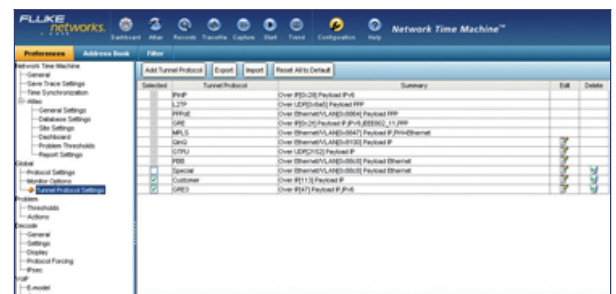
FLUKE networks. Dashboard Atlas Records Transfits Capture Start Trend Configuration Help Network Time Machine™

Preferences Address Book Filter

Network Time Machine
General
Save Trace Settings
Time Synchronization
Atlas
General Settings
Database Settings
Site Settings
Dashboard
Problem Thresholds
Report Settings
Global
Protocol Settings
Monitor Options
Tunnel Protocol Settings
Problem
Thresholds
Actions
Decode
General
Settings
Display
Protocol Forcing
IPsec
VoIP
E-model

Add Tunnel Protocol Export Import Reset All to Default

| Selected | Tunnel Protocol | Summary | Edit | Delete |
|---|---|---|---|---|
| | IPinIP | Over IP[0=29] Payload IPv6 | | |
| | L2TP | Over UDP[0=6a0] Payload PPP | | |
| | PPPoE | Over Ethernet/VLAN[0=8864] Payload PPP | | |
| | GRE | Over IP[0=2f] Payload IP,IPv6,IEEE802_11,PPP | | |
| | MPLS | Over Ethernet/VLAN[0=8847] Payload IP,IPV4/Ethernet | | |
| | QinQ | Over Ethernet/VLAN[0=8100] Payload IP | | |
| | GTPU | Over UDP[2152] Payload IP | | |
| | PBB | Over Ethernet/VLAN[0=88c8] Payload Ethernet | | |
| | Special | Over Ethernet/VLAN[0=88c8] Payload Ethernet | | |
| ✓ | Customer | Over IP[113] Payload IP | | |
| ✓ | GRE3 | Over IP[47] Payload IP,IPv6 | | |